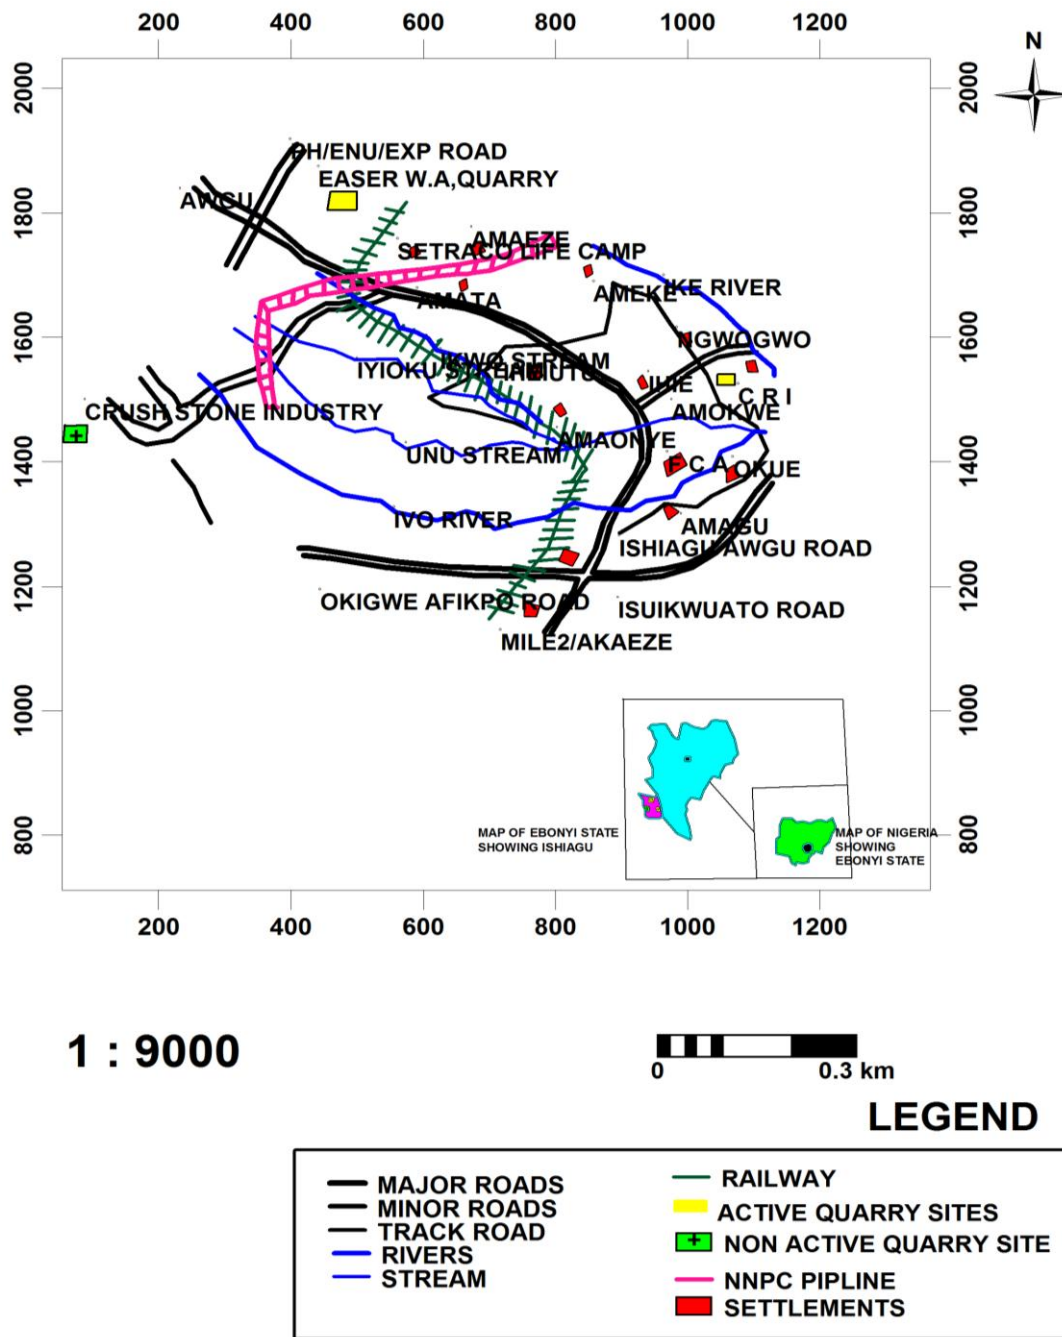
200 400 600 800 1000 1200

N

2000
1800
1600
1400
1200
1000
800

2000
1800
1600
1400
1200
1000
800

PH/ENU/EXP ROAD
EASER W.A,QUARRY
AWGU
AMAEZE
SETRACO LIFE CAMP
AMATA
AMEKE
IKE RIVER
NGWOGWO
IYIOKU
IWO STREAM
SAKABIUTU
IHIE
C R I
CRUSH STONE INDUSTRY
AMOKWE
AMAONYE
UNU STREAM
F C A
OKUE
IVO RIVER
AMAGU
ISHIAGU AWGU ROAD
OKIGWE AFIKPO ROAD
ISUIKWUATO ROAD
MILE2/AKAEZE

MAP OF EBONYI STATE SHOWING ISHIAGU
MAP OF NIGERIA SHOWING EBONYI STATE

200 400 600 800 1000 1200

1 : 9000

0 0.3 km

LEGEND

MAJOR ROADS
MINOR ROADS
TRACK ROAD
RIVERS
STREAM
RAILWAY
ACTIVE QUARRY SITES
NON ACTIVE QUARRY SITE
NNPC PIPLINE
SETTLEMENTS